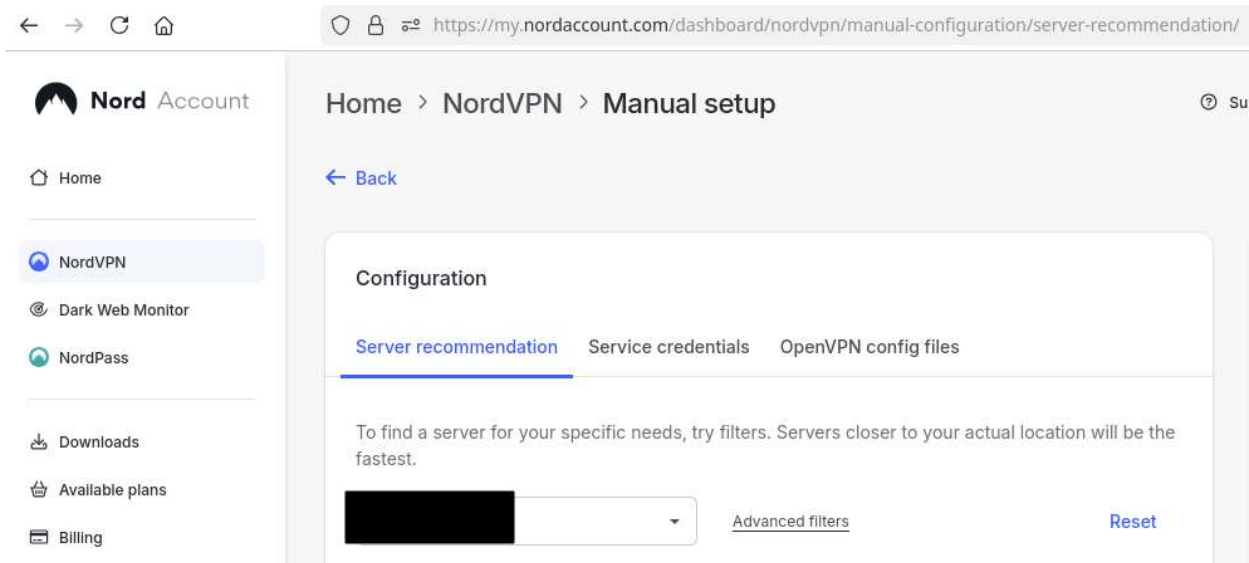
https://my.nordaccount.com/dashboard/nordvpn/manual-configuration/server-recommendation/

Nord Account

Home > NordVPN > Manual setup

Su

Home

NordVPN

Dark Web Monitor

NordPass

Downloads

Available plans

Billing

← Back

Configuration

Server recommendation Service credentials OpenVPN config files

To find a server for your specific needs, try filters. Servers closer to your actual location will be the fastest.

Advanced filters

Reset